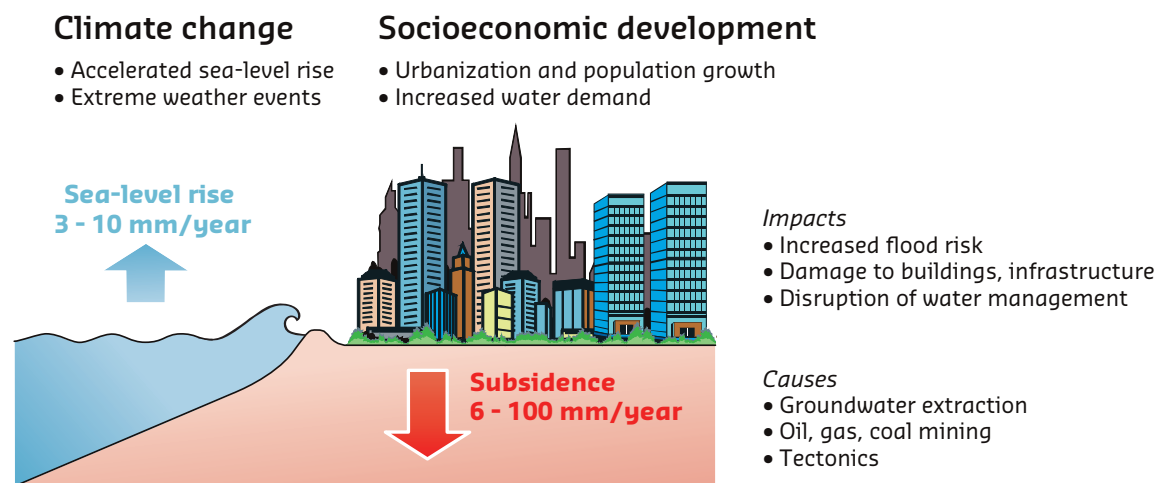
Climate change
• Accelerated sea-level rise
• Extreme weather events

Socioeconomic development
• Urbanization and population growth
• Increased water demand

Sea-level rise
3 - 10 mm/year

Impacts
• Increased flood risk
• Damage to buildings, infrastructure
• Disruption of water management

Subsidence
6 - 100 mm/year

Causes
• Groundwater extraction
• Oil, gas, coal mining
• Tectonics